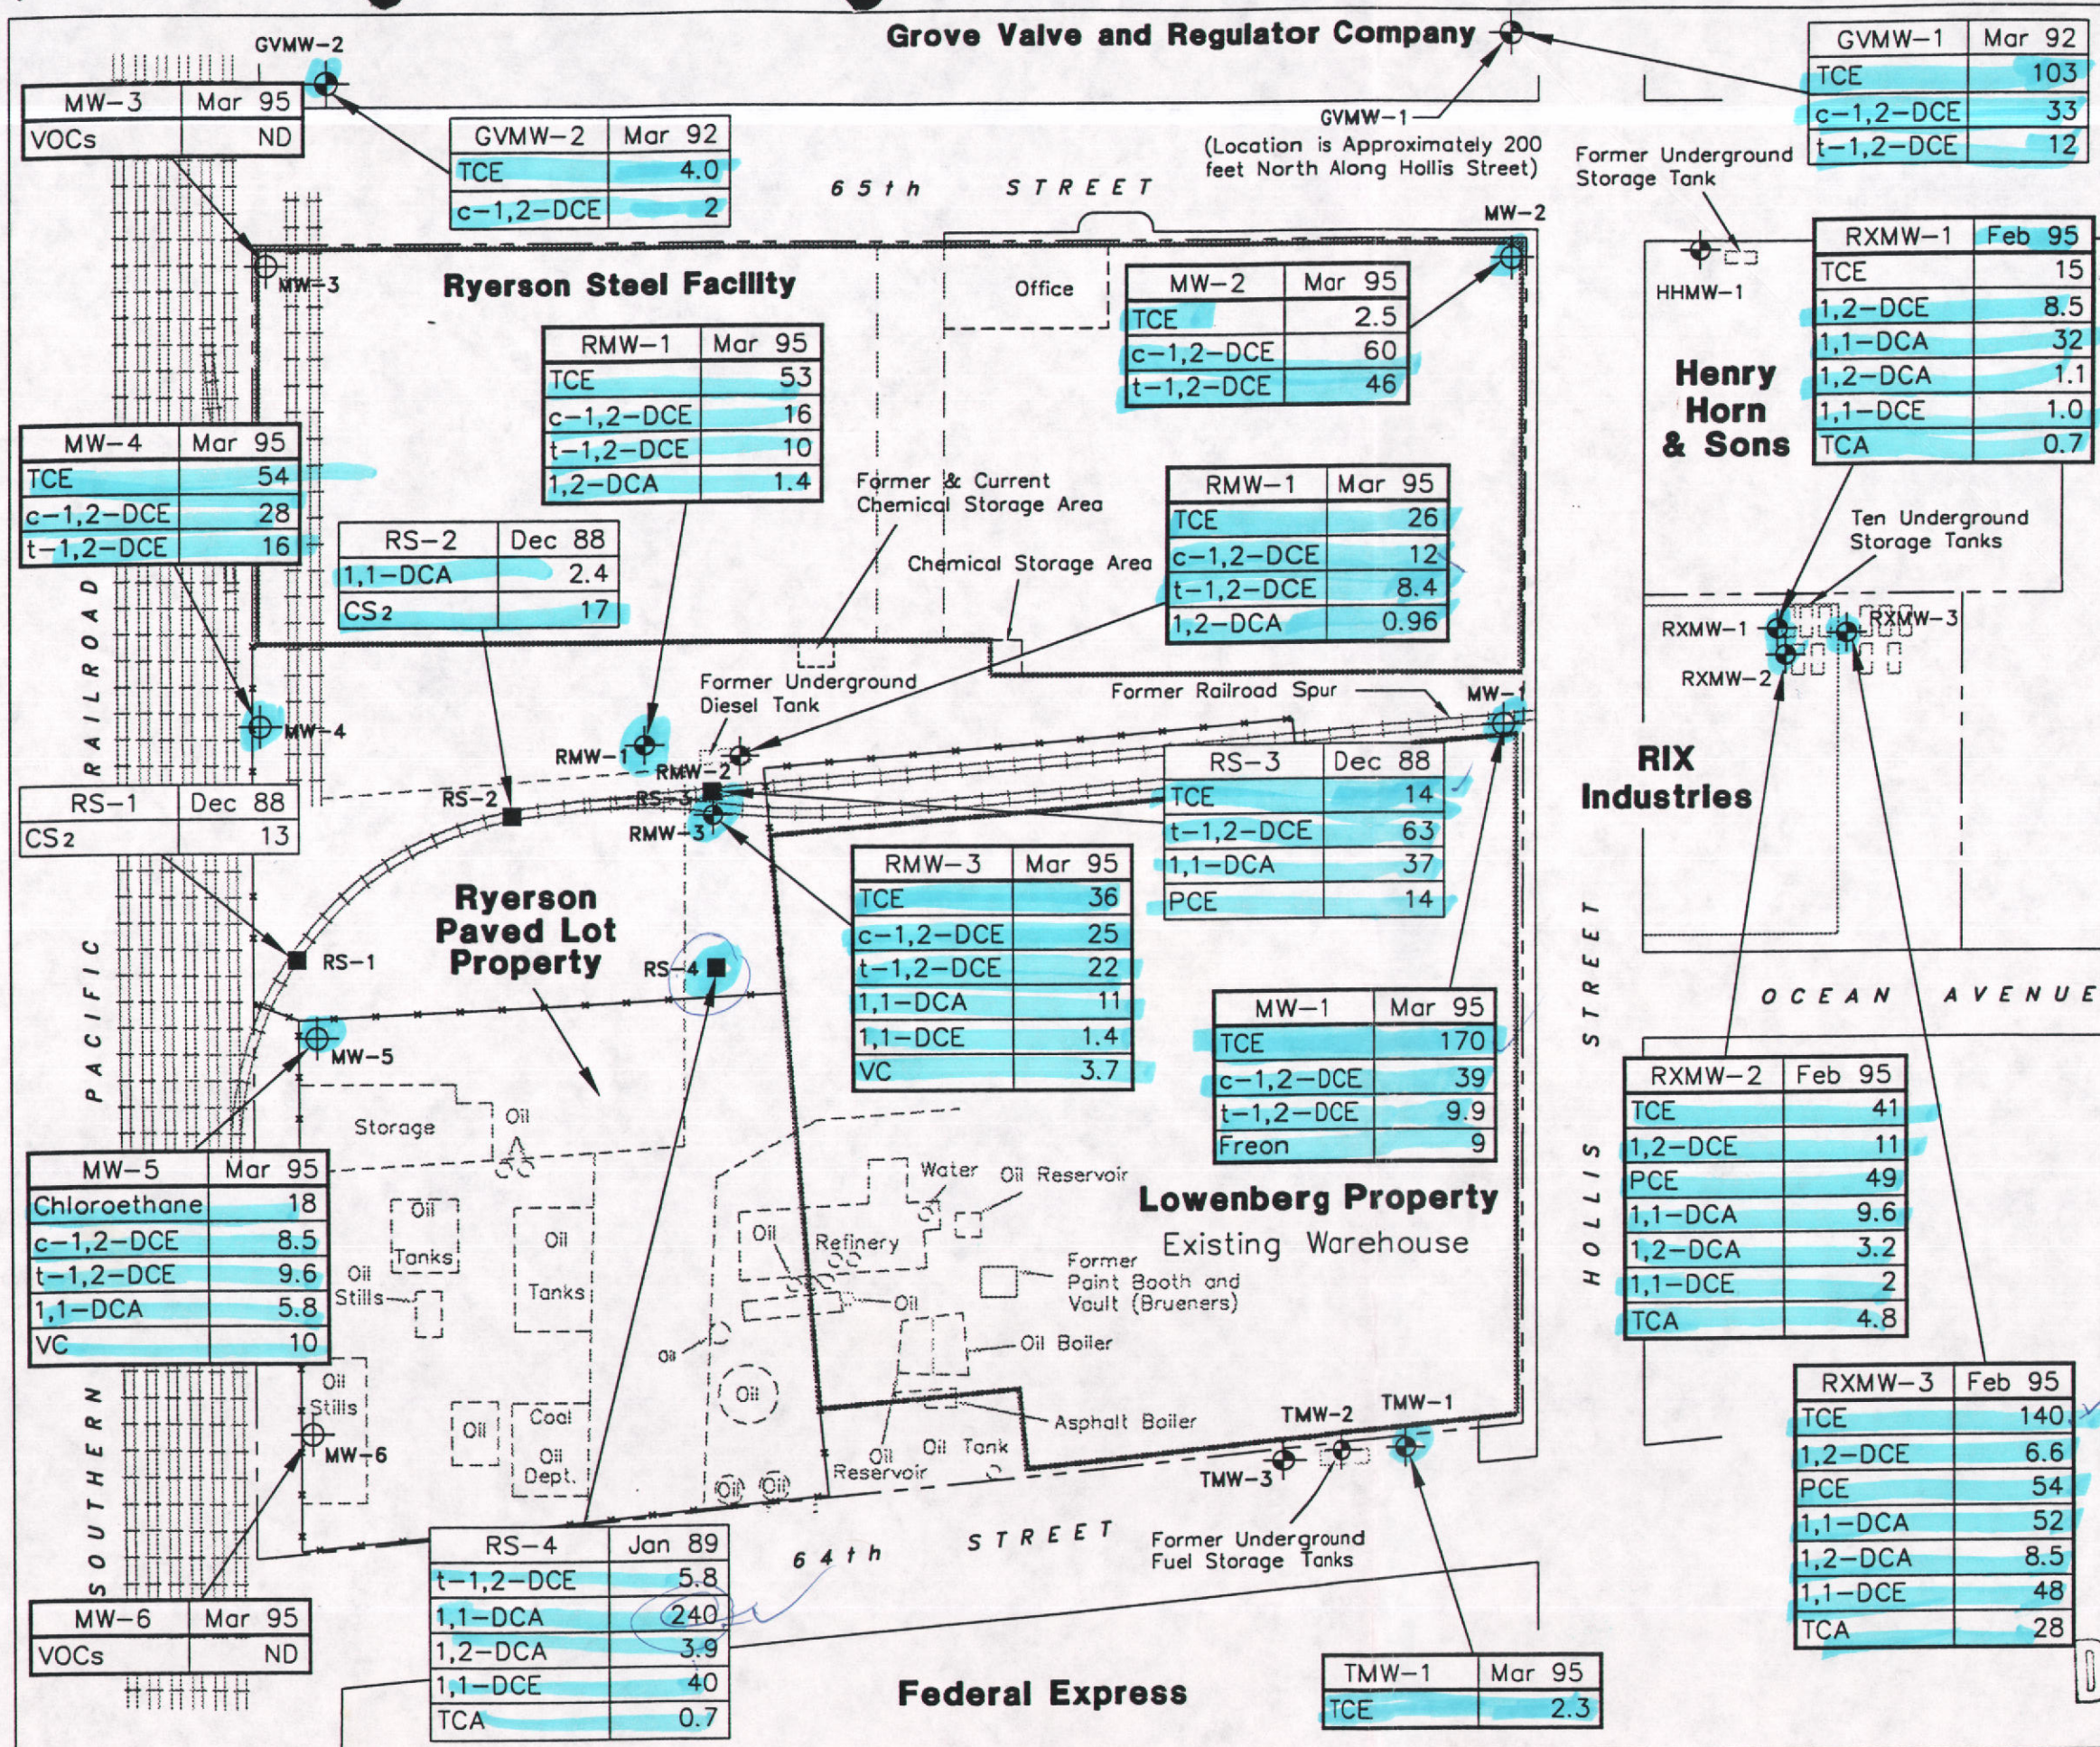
Grove Valve and Regulator Company

GVMW-2

| MW-3 | Mar 95 |
|---|---|
| VOCs | ND |

| GVMW-2 | Mar 92 |
|---|---|
| TCE | 4.0 |
| c-1,2-DCE | 2 |

GVMW-1
(Location is Approximately 200 feet North Along Hollis Street)

| GVMW-1 | Mar 92 |
|---|---|
| TCE | 103 |
| c-1,2-DCE | 33 |
| t-1,2-DCE | 12 |

Former Underground Storage Tank

65th STREET

MW-3

Ryerson Steel Facility

Office

| MW-2 | Mar 95 |
|---|---|
| TCE | 2.5 |
| c-1,2-DCE | 60 |
| t-1,2-DCE | 46 |

MW-2

HHMW-1

| RXMW-1 | Feb 95 |
|---|---|
| TCE | 15 |
| 1,2-DCE | 8.5 |
| 1,1-DCA | 32 |
| 1,2-DCA | 1.1 |
| 1,1-DCE | 1.0 |
| TCA | 0.7 |

Henry Horn & Sons

| RMW-1 | Mar 95 |
|---|---|
| TCE | 53 |
| c-1,2-DCE | 16 |
| t-1,2-DCE | 10 |
| 1,2-DCA | 1.4 |

| MW-4 | Mar 95 |
|---|---|
| TCE | 54 |
| c-1,2-DCE | 28 |
| t-1,2-DCE | 16 |

| RS-2 | Dec 88 |
|---|---|
| 1,1-DCA | 2.4 |
| $CS_2$ | 17 |

Former & Current Chemical Storage Area

| RMW-1 | Mar 95 |
|---|---|
| TCE | 26 |
| c-1,2-DCE | 12 |
| t-1,2-DCE | 8.4 |
| 1,2-DCA | 0.96 |

Chemical Storage Area

Ten Underground Storage Tanks

RXMW-1
RXMW-3
RXMW-2

RAILROAD

MW-4

Former Underground Diesel Tank

Former Railroad Spur

MW-1

RMW-1
RMW-2
RS-3
RMW-3

RIX Industries

| RS-1 | Dec 88 |
|---|---|
| $CS_2$ | 13 |

RS-2

| RS-3 | Dec 88 |
|---|---|
| TCE | 14 |
| t-1,2-DCE | 63 |
| 1,1-DCA | 37 |
| PCE | 14 |

Ryerson Paved Lot Property

RS-1

RS-4

| RMW-3 | Mar 95 |
|---|---|
| TCE | 36 |
| c-1,2-DCE | 25 |
| t-1,2-DCE | 22 |
| 1,1-DCA | 11 |
| 1,1-DCE | 1.4 |
| VC | 3.7 |

PACIFIC

MW-5

| MW-1 | Mar 95 |
|---|---|
| TCE | 170 |
| c-1,2-DCE | 39 |
| t-1,2-DCE | 9.9 |
| Freon | 9 |

OCEAN AVENUE

HOLLIS STREET

Storage

Oil

| MW-5 | Mar 95 |
|---|---|
| Chloroethane | 18 |
| c-1,2-DCE | 8.5 |
| t-1,2-DCE | 9.6 |
| 1,1-DCA | 5.8 |
| VC | 10 |

Water
Oil Reservoir

Lowenberg Property
Existing Warehouse

| RXMW-2 | Feb 95 |
|---|---|
| TCE | 41 |
| 1,2-DCE | 11 |
| PCE | 49 |
| 1,1-DCA | 9.6 |
| 1,2-DCA | 3.2 |
| 1,1-DCE | 2 |
| TCA | 4.8 |

Oil
Tanks
Oil Stills
Oil
Tanks
Oil
Refinery
Oil

Former Paint Booth and Vault (Brueners)

Oil Boiler

Oil

Oil

Oil Stills

MW-6

Oil

Coal
Oil
Dept.

Asphalt Boiler

Oil Tank

Oil Reservoir

TMW-2
TMW-1
TMW-3

| RXMW-3 | Feb 95 |
|---|---|
| TCE | 140 |
| 1,2-DCE | 6.6 |
| PCE | 54 |
| 1,1-DCA | 52 |
| 1,2-DCA | 8.5 |
| 1,1-DCE | 48 |
| TCA | 28 |

SOUTHERN

| RS-4 | Jan 89 |
|---|---|
| t-1,2-DCE | 5.8 |
| 1,1-DCA | 240 |
| 1,2-DCA | 3.9 |
| 1,1-DCE | 40 |
| TCA | 0.7 |

64th STREET

Former Underground Fuel Storage Tanks

| MW-6 | Mar 95 |
|---|---|
| VOCs | ND |

Federal Express

| TMW-1 | Mar 95 |
|---|---|
| TCE | 2.3 |